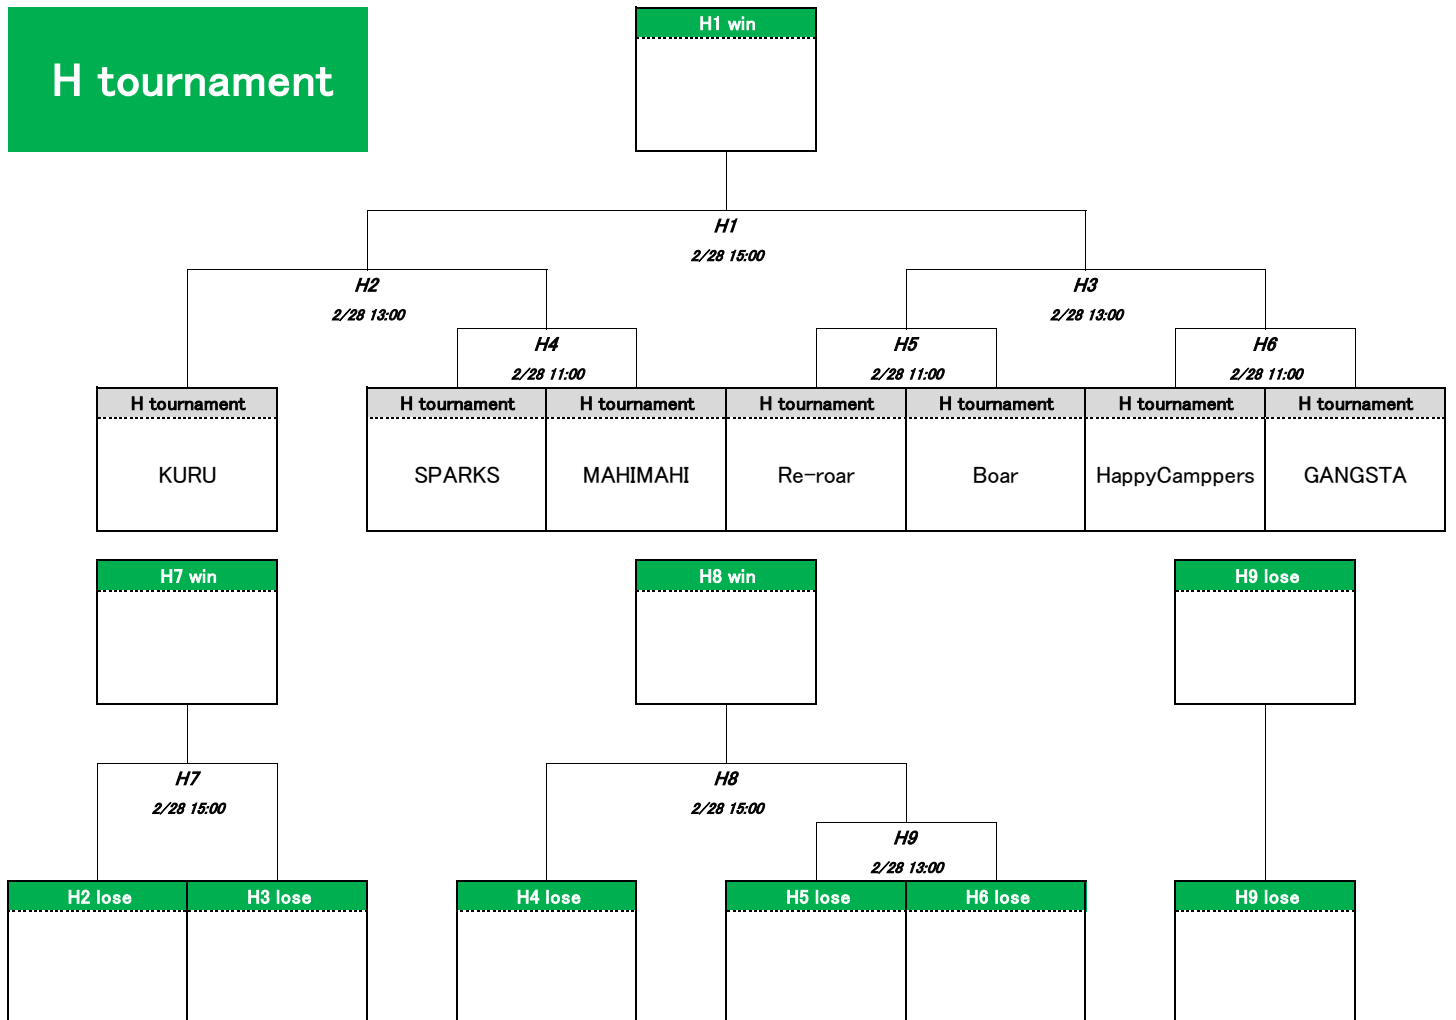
H tournament

H1 win

H1
2/28 15:00

H2
2/28 13:00

H3
2/28 13:00

H4
2/28 11:00

H5
2/28 11:00

H6
2/28 11:00

H tournament
KURU

H tournament
SPARKS

H tournament
MAHIMAHI

H tournament
Re-roar

H tournament
Boar

H tournament
HappyCamppers

H tournament
GANGSTA

H7 win

H8 win

H9 lose

H7
2/28 15:00

H8
2/28 15:00

H9
2/28 13:00

H2 lose

H3 lose

H4 lose

H5 lose

H6 lose

H9 lose